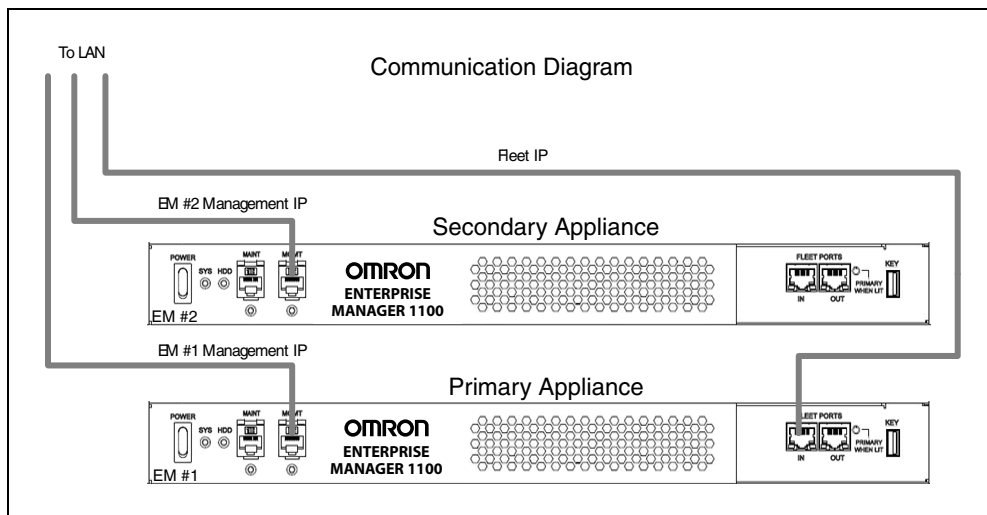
To LAN

Communication Diagram

Fleet IP

EM #2 Management IP

Secondary Appliance

POWER

SYS HDD

MAINT

MGMT

OMRON

ENTERPRISE MANAGER 1100

FLEET PORTS

IN OUT

PRIMARY WHEN LIT

KEY

EM #2

EM #1 Management IP

Primary Appliance

POWER

SYS HDD

MAINT

MGMT

OMRON

ENTERPRISE MANAGER 1100

FLEET PORTS

IN OUT

PRIMARY WHEN LIT

KEY

EM #1